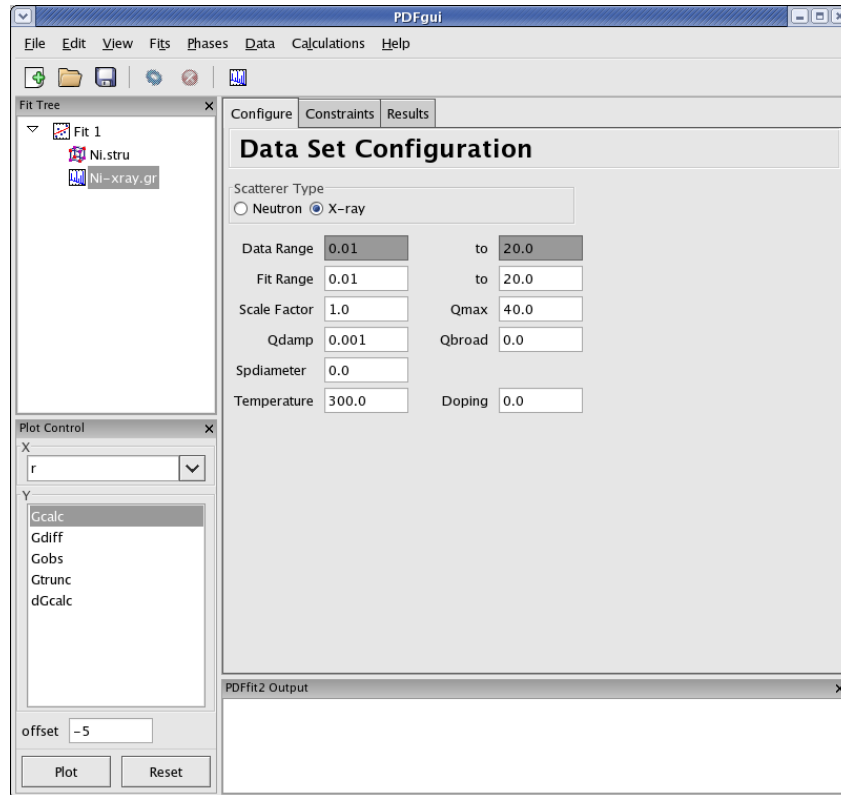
PDFgui

File Edit View Fits Phases Data Calculations Help

Fit Tree

Fit 1

Ni.stru

Ni-xray.gr

Configure Constraints Results

Data Set Configuration

Scatterer Type

Neutron X-ray

Data Range 0.01 to 20.0

Fit Range 0.01 to 20.0

Scale Factor 1.0 Qmax 40.0

Qdamp 0.001 Qbroad 0.0

Spdiameter 0.0

Temperature 300.0 Doping 0.0

Plot Control

X

r

Y

Gcalc

Gdiff

Gobs

Gtrunc

dGcalc

offset -5

Plot Reset

PDFfit2 Output